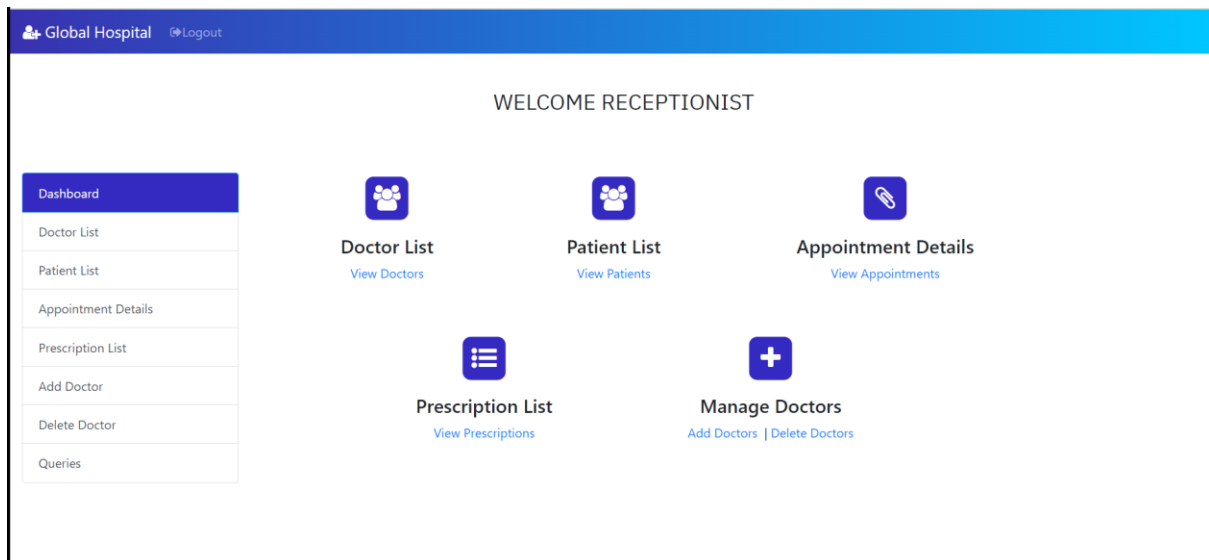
Global Hospital Logout

WELCOME RECEPTIONIST

Dashboard
Doctor List
Patient List
Appointment Details
Prescription List
Add Doctor
Delete Doctor
Queries

Doctor List
View Doctors

Patient List
View Patients

Appointment Details
View Appointments

Prescription List
View Prescriptions

Manage Doctors
Add Doctors | Delete Doctors